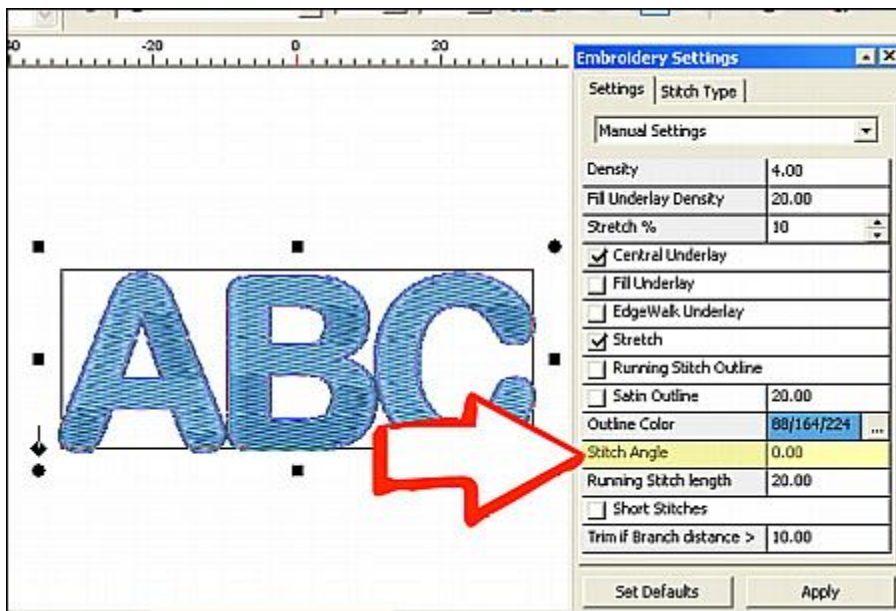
-20 0 20

ABC

Embroidery Settings

Settings | Stitch Type

Manual Settings

| Density | 4.00 |
|---|---|
| Fill Underlay Density | 20.00 |
| Stretch % | 10 |
| Central Underlay | |
| Fill Underlay | |
| EdgeWalk Underlay | |
| Stretch | |
| Running Stitch Outline | |
| Satin Outline | 20.00 |
| Outline Color | 88/164/224 ... |
| Stitch Angle | 0.00 |
| Running Stitch length | 20.00 |
| Short Stitches | |
| Trim if Branch distance > | 10.00 |

Set Defaults

Apply